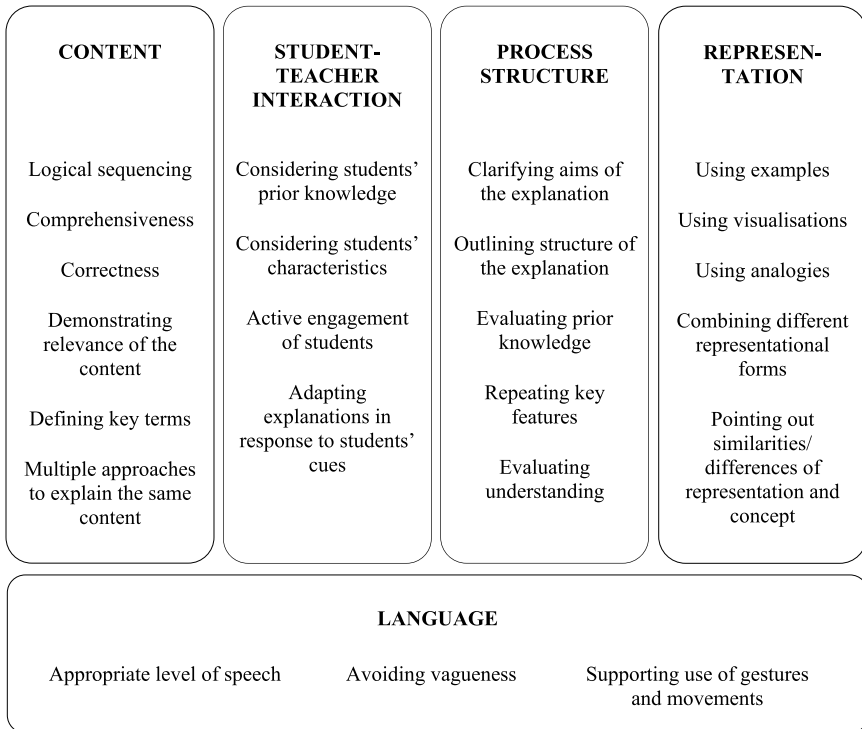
CONTENT

Logical sequencing

Comprehensiveness

Correctness

Demonstrating relevance of the content

Defining key terms

Multiple approaches to explain the same content

STUDENT-TEACHER INTERACTION

Considering students' prior knowledge

Considering students' characteristics

Active engagement of students

Adapting explanations in response to students' cues

PROCESS STRUCTURE

Clarifying aims of the explanation

Outlining structure of the explanation

Evaluating prior knowledge

Repeating key features

Evaluating understanding

REPRESENTATION

Using examples

Using visualisations

Using analogies

Combining different representational forms

Pointing out similarities/ differences of representation and concept

LANGUAGE

Appropriate level of speech

Avoiding vagueness

Supporting use of gestures and movements